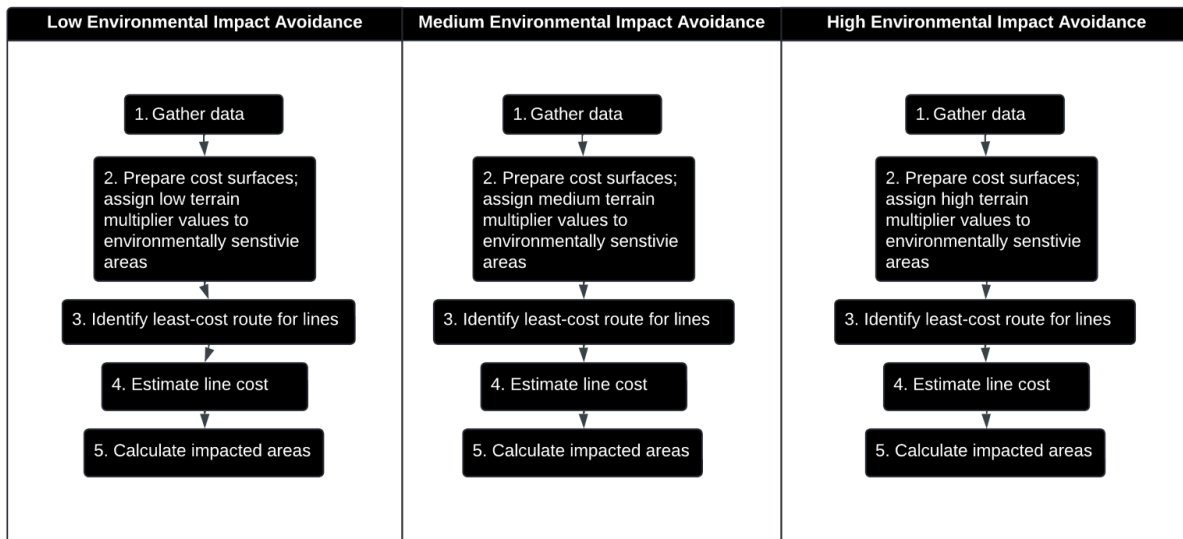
Low Environmental Impact Avoidance

1. Gather data

2. Prepare cost surfaces; assign low terrain multiplier values to environmentally senstivie areas

3. Identify least-cost route for lines

4. Estimate line cost

5. Calculate impacted areas

Medium Environmental Impact Avoidance

1. Gather data

2. Prepare cost surfaces; assign medium terrain multiplier values to environmentally senstivie areas

3. Identify least-cost route for lines

4. Estimate line cost

5. Calculate impacted areas

High Environmental Impact Avoidance

1. Gather data

2. Prepare cost surfaces; assign high terrain multiplier values to environmentally senstivie areas

3. Identify least-cost route for lines

4. Estimate line cost

5. Calculate impacted areas